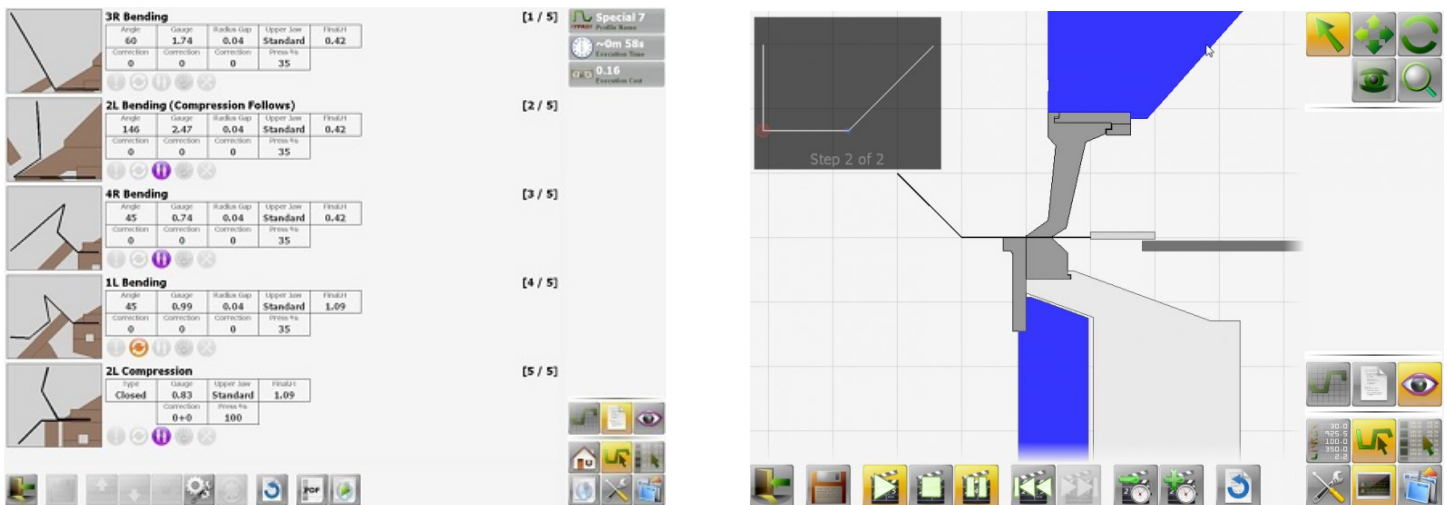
3R Bending [1 / 5]

| Angle | Gauge | Radius Gap | Upper Jaw | Final H |
|---|---|---|---|---|
| 60 | 1.74 | 0.04 | Standard | 0.42 |
| Correction | Correction | Correction | Press % | |
| 0 | 0 | 0 | 35 | |

2L Bending (Compression Follows) [2 / 5]

| Angle | Gauge | Radius Gap | Upper Jaw | Final H |
|---|---|---|---|---|
| 146 | 2.47 | 0.04 | Standard | 0.42 |
| Correction | Correction | Correction | Press % | |
| 0 | 0 | 0 | 35 | |

4R Bending [3 / 5]

| Angle | Gauge | Radius Gap | Upper Jaw | Final H |
|---|---|---|---|---|
| 45 | 0.74 | 0.04 | Standard | 0.42 |
| Correction | Correction | Correction | Press % | |
| 0 | 0 | 0 | 35 | |

1L Bending [4 / 5]

| Angle | Gauge | Radius Gap | Upper Jaw | Final H |
|---|---|---|---|---|
| 45 | 0.99 | 0.04 | Standard | 1.09 |
| Correction | Correction | Correction | Press % | |
| 0 | 0 | 0 | 35 | |

2L Compression [5 / 5]

| Type | Gauge | Upper Jaw | Final H |
|---|---|---|---|
| Closed | 0.83 | Standard | 1.09 |
| | Correction | Press % | |
| | 0+0 | 100 | |

Special 7
Profile Name
~0m 58s
Execution Time
0.16
Execution Cost

PDF

Step 2 of 2

30.0
925.5
100.0
350.0
0.0